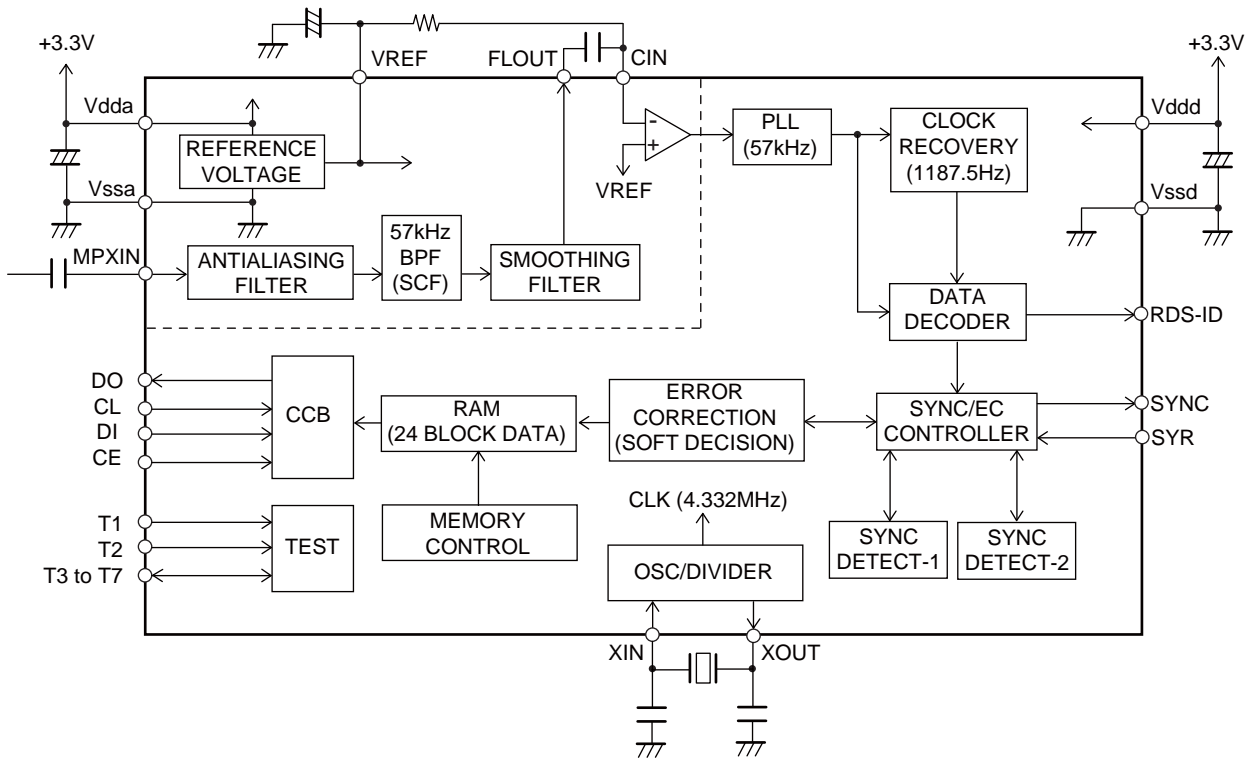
+3.3V
VREF
FLOUT
CIN
+3.3V
Vdda
REFERENCE VOLTAGE
Vssa
-
+
VREF
PLL (57kHz)
CLOCK RECOVERY (1187.5Hz)
Vddd
Vssd
MPXIN
ANTIALIASING FILTER
57kHz BPF (SCF)
SMOOTHING FILTER
DATA DECODER
RDS-ID
DO
CL
DI
CE
CCB
RAM (24 BLOCK DATA)
ERROR CORRECTION (SOFT DECISION)
SYNC/EC CONTROLLER
SYNC
SYR
T1
T2
T3 to T7
TEST
MEMORY CONTROL
CLK (4.332MHz)
OSC/DIVIDER
SYNC DETECT-1
SYNC DETECT-2
XIN
XOUT